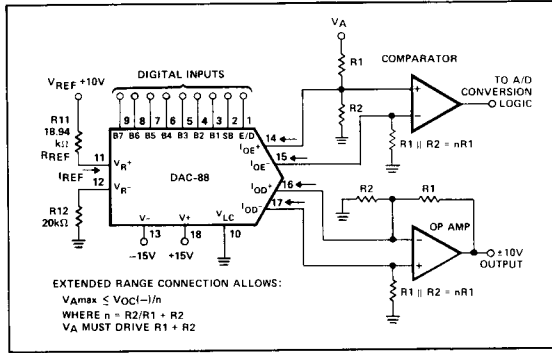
$V_A$

COMPARATOR

R1

R2

TO A/D CONVERSION LOGIC

DIGITAL INPUTS

9 8 7 6 5 4 3 2 1

B7 B6 B5 B4 B3 B2 B1 SB E/D

$V_{REF}$ +10V

R11 18.94 kΩ $R_{REF}$

11 $V_R+$

$I_{REF}$

12 $V_R-$

R12 20kΩ

DAC-88

14

$I_{OE}+$

15

$I_{OE}-$

$I_{OD}+$ 16

$I_{OD}-$ 17

R1 || R2 = nR1

R2

R1

V- 13 -15V

V+ 18 +15V

$V_{LC}$ 10

OP AMP

±10V OUTPUT

R1 || R2 = nR1

EXTENDED RANGE CONNECTION ALLOWS:

$V_{A}max \leq V_{OC}(-)/n$

WHERE n = R2/R1 + R2

$V_A$ MUST DRIVE R1 + R2